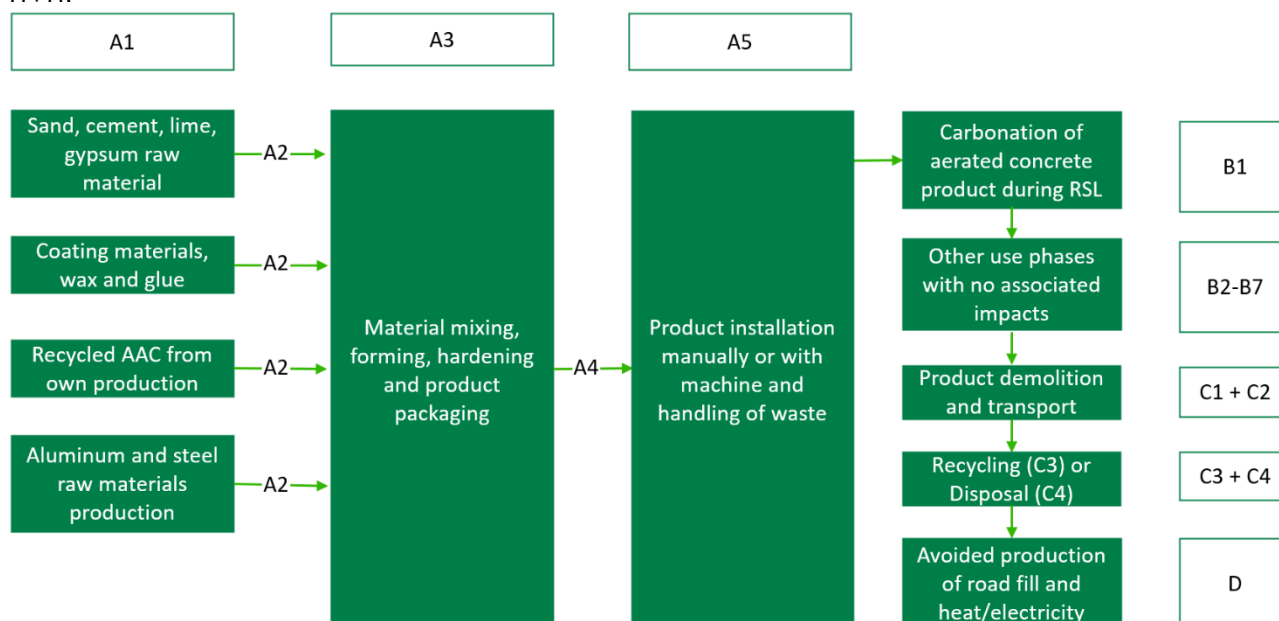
A1

A3

A5

Sand, cement, lime, gypsum raw material

A2

Coating materials, wax and glue

A2

Recycled AAC from own production

A2

Aluminum and steel raw materials production

A2

Material mixing, forming, hardening and product packaging

A4

Product installation manually or with machine and handling of waste

Carbonation of aerated concrete product during RSL

B1

Other use phases with no associated impacts

B2-B7

Product demolition and transport

C1 + C2

Recycling (C3) or Disposal (C4)

C3 + C4

Avoided production of road fill and heat/electricity

D